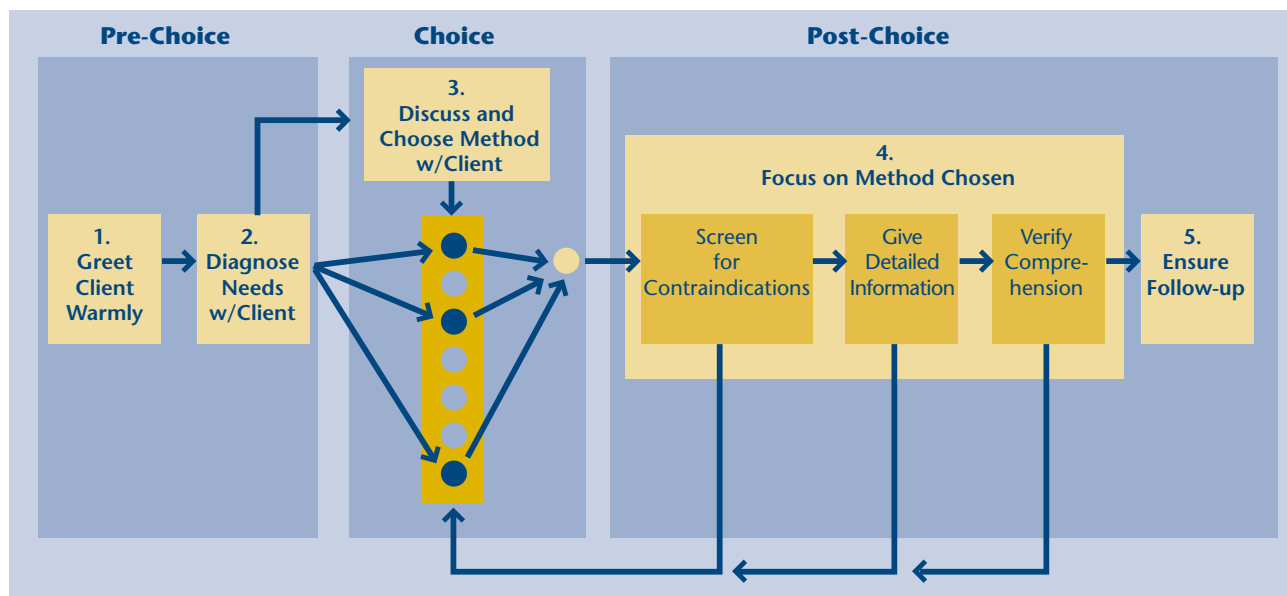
Pre-Choice

Choice

Post-Choice

1. Greet Client Warmly

2. Diagnose Needs w/Client

3. Discuss and Choose Method w/Client

4. Focus on Method Chosen

Screen for Contraindications

Give Detailed Information

Verify Comprehension

5. Ensure Follow-up